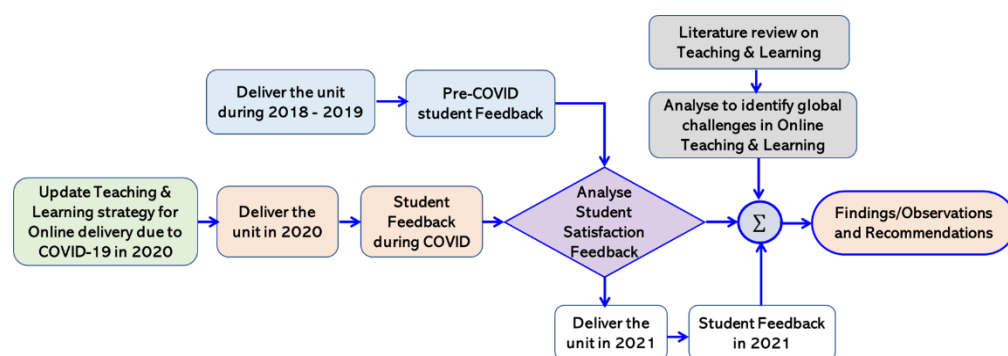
Literature review on Teaching & Learning

Analyse to identify global challenges in Online Teaching & Learning

Deliver the unit during 2018 - 2019

Pre-COVID student Feedback

Update Teaching & Learning strategy for Online delivery due to COVID-19 in 2020

Deliver the unit in 2020

Student Feedback during COVID

Analyse Student Satisfaction Feedback

$\Sigma$

Findings/Observations and Recommendations

Deliver the unit in 2021

Student Feedback in 2021